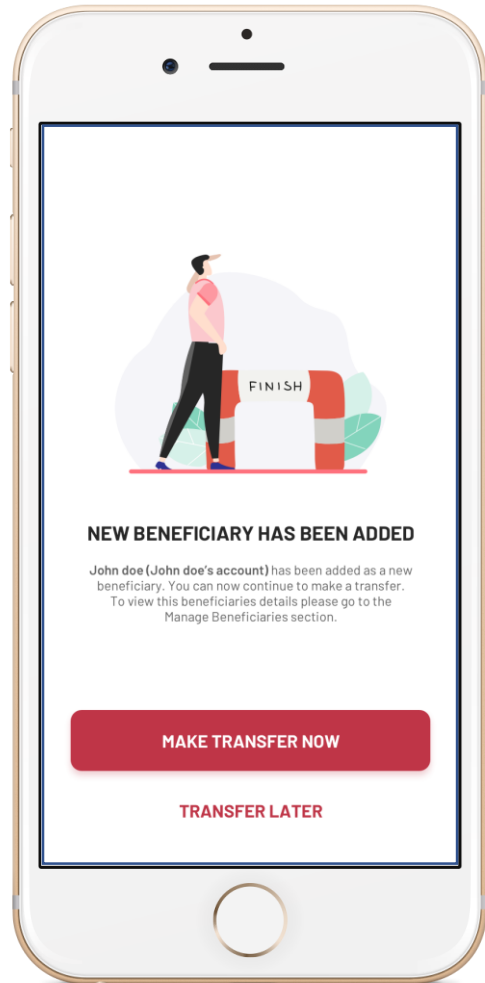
FINISH

NEW BENEFICIARY HAS BEEN ADDED

John doe (John doe's account) has been added as a new beneficiary. You can now continue to make a transfer. To view this beneficiaries details please go to the Manage Beneficiaries section.

MAKE TRANSFER NOW

TRANSFER LATER